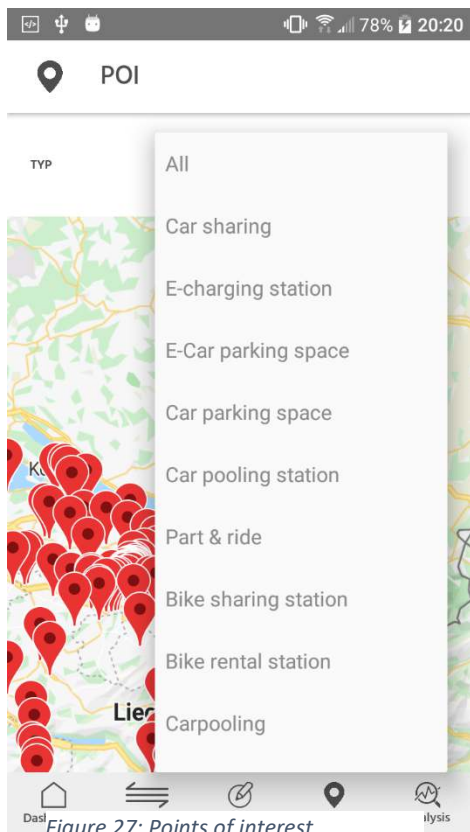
78% 20:20

POI

TYP

All

Car sharing

E-charging station

E-Car parking space

Car parking space

Car pooling station

Part & ride

Bike sharing station

Bike rental station

Carpooling

K

Lie

Das

lysis

Figure 27: Points of interest